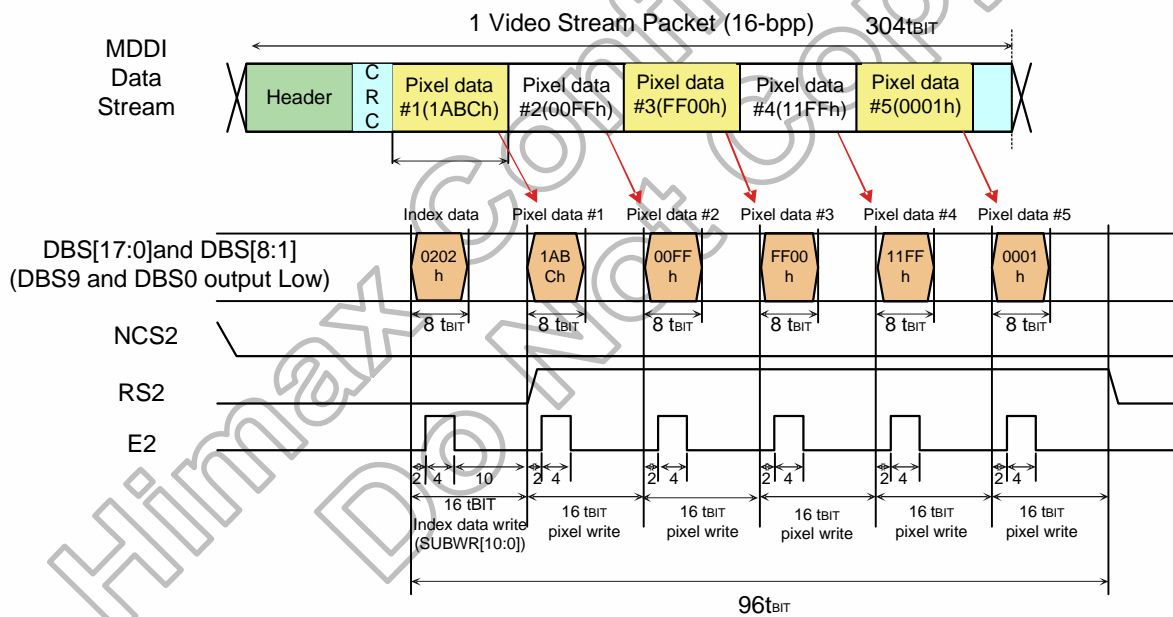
1 Video Stream Packet (16-bpp) 304tBIT

MDDI Data Stream

Header

C R C

Pixel data #1(1ABCh)

Pixel data #2(00FFh)

Pixel data #3(FF00h)

Pixel data #4(11FFh)

Pixel data #5(0001h)

Index data

Pixel data #1

Pixel data #2

Pixel data #3

Pixel data #4

Pixel data #5

DBS[17:0]and DBS[8:1] (DBS9 and DBS0 output Low)

0202 h

1AB Ch

00FF h

FF00 h

11FF h

0001 h

8 tBIT

8 tBIT

8 tBIT

8 tBIT

8 tBIT

8 tBIT

NCS2

RS2

E2

2 4 10

2 4

2 4

2 4

2 4

2 4

16 tBIT Index data write (SUBWR[10:0])

16 tBIT pixel write

16 tBIT pixel write

16 tBIT pixel write

16 tBIT pixel write

16 tBIT pixel write

96tBIT

Himax Confidential Do Not Copy